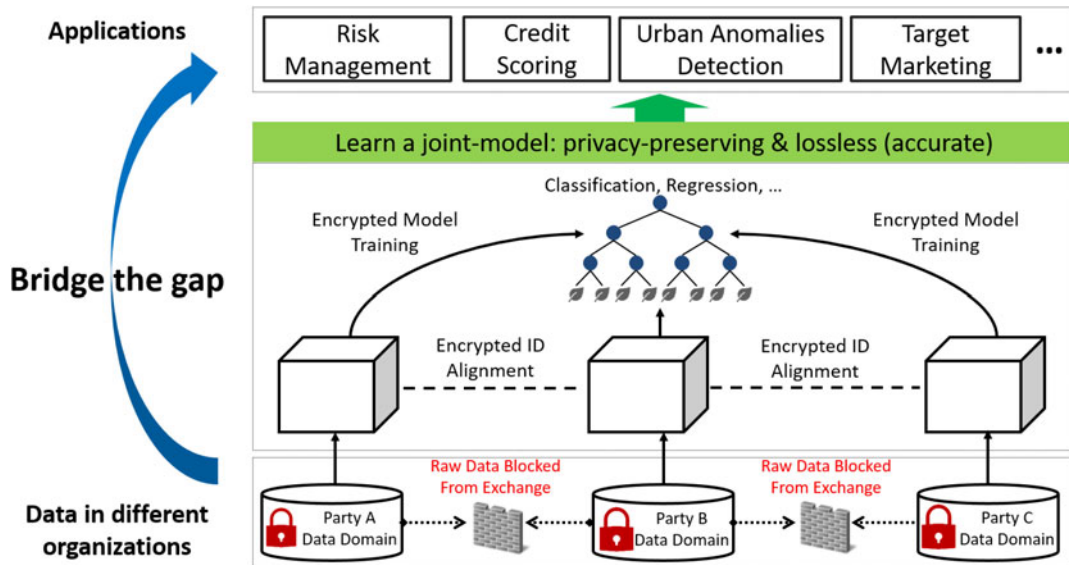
Applications

Risk Management

Credit Scoring

Urban Anomalies Detection

Target Marketing

...

Learn a joint-model: privacy-preserving & lossless (accurate)

Classification, Regression, ...

Encrypted Model Training

Encrypted Model Training

Bridge the gap

Encrypted ID Alignment

Encrypted ID Alignment

Raw Data Blocked From Exchange

Raw Data Blocked From Exchange

Data in different organizations

Party A Data Domain

Party B Data Domain

Party C Data Domain